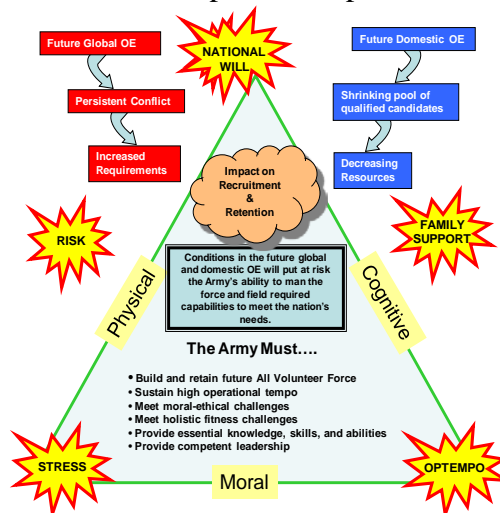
Future Global OE

Persistent Conflict

Increased Requirements

NATIONAL WILL

Future Domestic OE

Shrinking pool of qualified candidates

Decreasing Resources

Impact on Recruitment & Retention

RISK

FAMILY SUPPORT

Conditions in the future global and domestic OE will put at risk the Army's ability to man the force and field required capabilities to meet the nation's needs.

Physical

Cognitive

The Army Must….

• Build and retain future All Volunteer Force
• Sustain high operational tempo
• Meet moral-ethical challenges
• Meet holistic fitness challenges
• Provide essential knowledge, skills, and abilities
• Provide competent leadership

STRESS

Moral

OPTEMPO